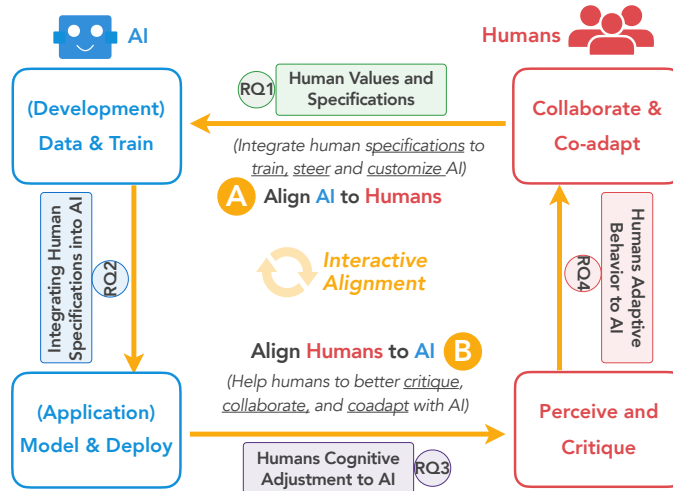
AI

Humans

(Development) Data & Train

RQ1 Human Values and Specifications

(Integrate human specifications to train, steer and customize AI)

Collaborate & Co-adapt

A Align AI to Humans

Integrating Human Specifications into AI

RQ2

Interactive Alignment

Humans Adaptive Behavior to AI

RQ4

Align Humans to AI B

(Help humans to better critique, collaborate, and coadapt with AI)

(Application) Model & Deploy

Perceive and Critique

Humans Cognitive Adjustment to AI RQ3